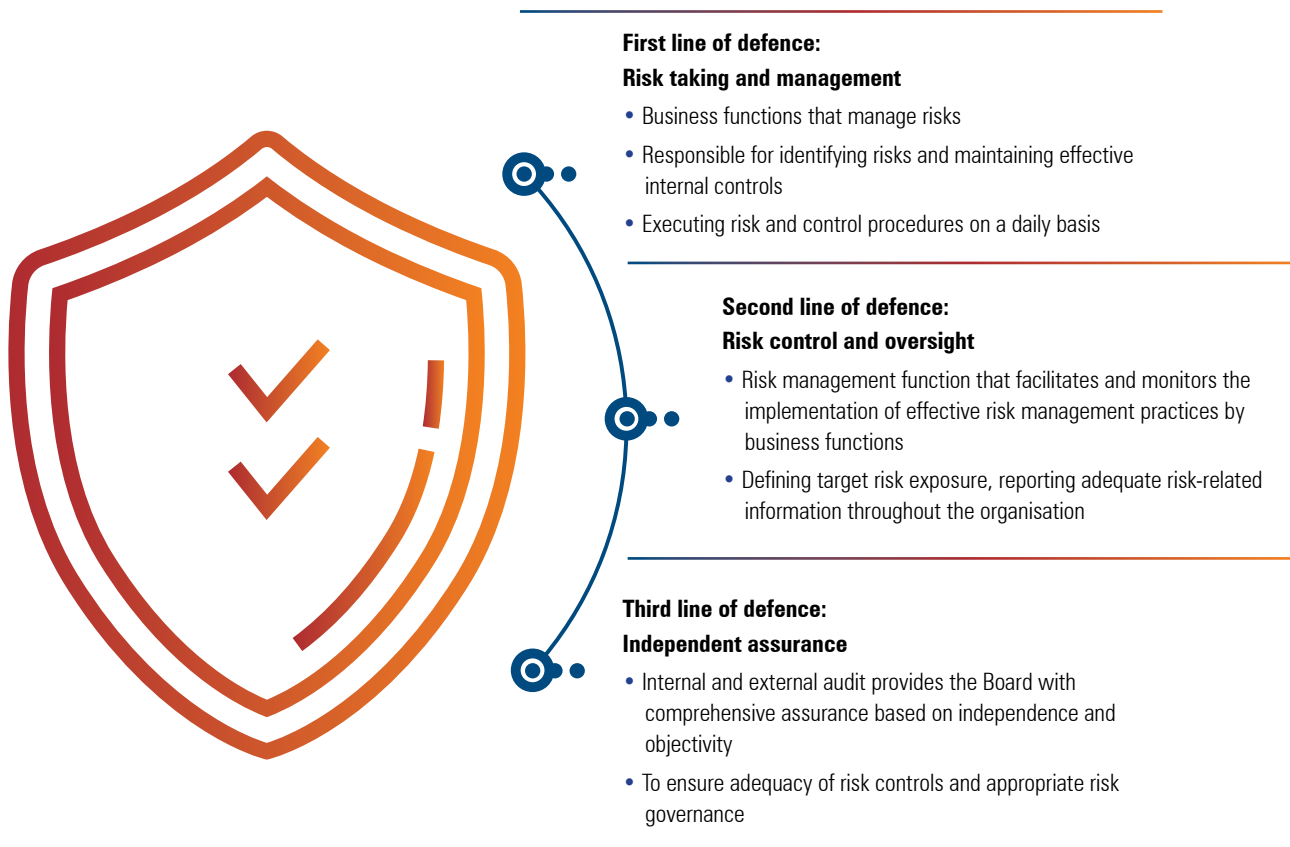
**First line of defence:**
**Risk taking and management**

- Business functions that manage risks
- Responsible for identifying risks and maintaining effective internal controls
- Executing risk and control procedures on a daily basis

**Second line of defence:**
**Risk control and oversight**

- Risk management function that facilitates and monitors the implementation of effective risk management practices by business functions
- Defining target risk exposure, reporting adequate risk-related information throughout the organisation

**Third line of defence:**
**Independent assurance**

- Internal and external audit provides the Board with comprehensive assurance based on independence and objectivity
- To ensure adequacy of risk controls and appropriate risk governance